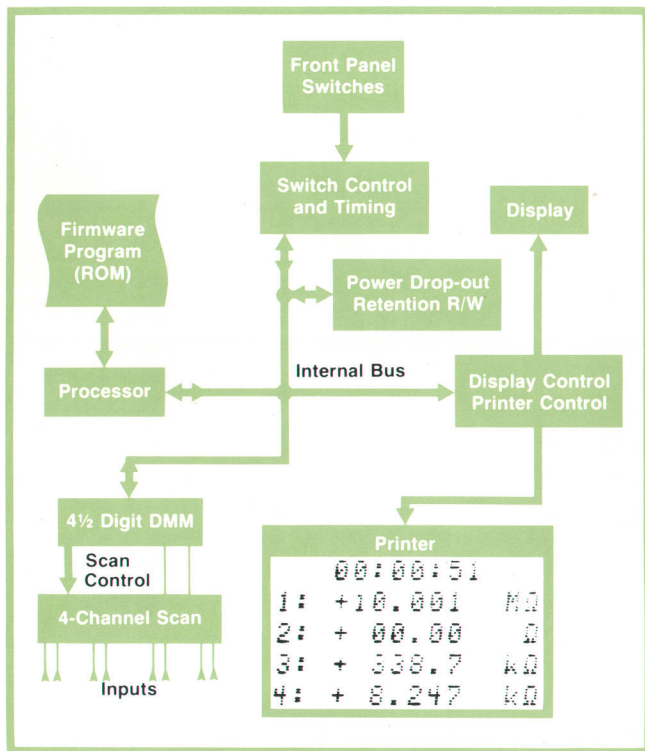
Front Panel Switches

Switch Control and Timing

Display

Firmware Program (ROM)

Power Drop-out Retention R/W

Processor

Internal Bus

Display Control Printer Control

4½ Digit DMM

Scan Control

4-Channel Scan

Inputs

Printer

| | | |
|---|---|---|
| | 00:00:51 | |
| 1: | +10.001 | MΩ |
| 2: | + 00.00 | Ω |
| 3: | + 338.7 | kΩ |
| 4: | + 8.247 | kΩ |